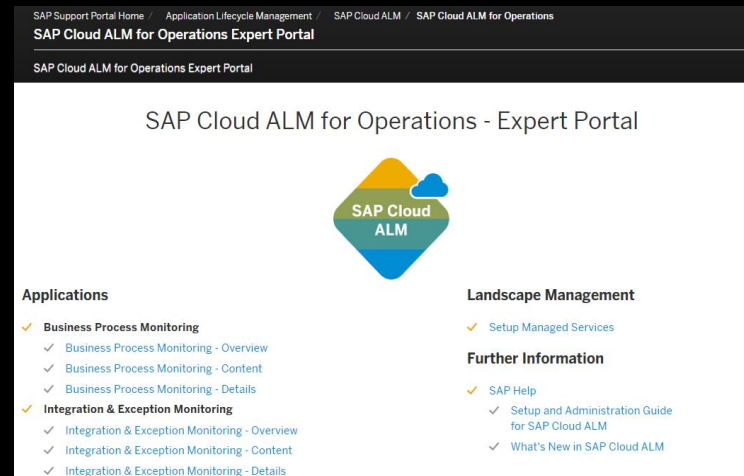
SAP Support Portal Home / Application Lifecycle Management / SAP Cloud ALM / SAP Cloud ALM for Operations

SAP Cloud ALM for Operations Expert Portal

SAP Cloud ALM for Operations Expert Portal

SAP Cloud ALM for Operations - Expert Portal

SAP Cloud ALM

Applications

✓ Business Process Monitoring
✓ Business Process Monitoring - Overview
✓ Business Process Monitoring - Content
✓ Business Process Monitoring - Details
✓ Integration & Exception Monitoring
✓ Integration & Exception Monitoring - Overview
✓ Integration & Exception Monitoring - Content
✓ Integration & Exception Monitoring - Details

Landscape Management

✓ Setup Managed Services

Further Information

✓ SAP Help
✓ Setup and Administration Guide for SAP Cloud ALM
✓ What's New in SAP Cloud ALM